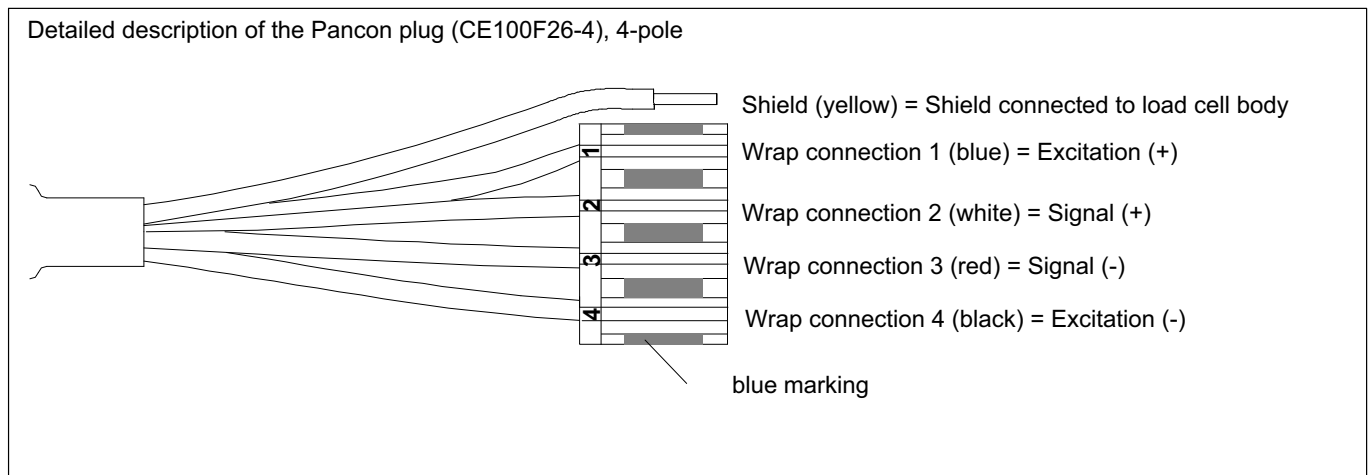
Detailed description of the Pancon plug (CE100F26-4), 4-pole

Shield (yellow) = Shield connected to load cell body

1

Wrap connection 1 (blue) = Excitation (+)

2

Wrap connection 2 (white) = Signal (+)

3

Wrap connection 3 (red) = Signal (-)

4

Wrap connection 4 (black) = Excitation (-)

blue marking